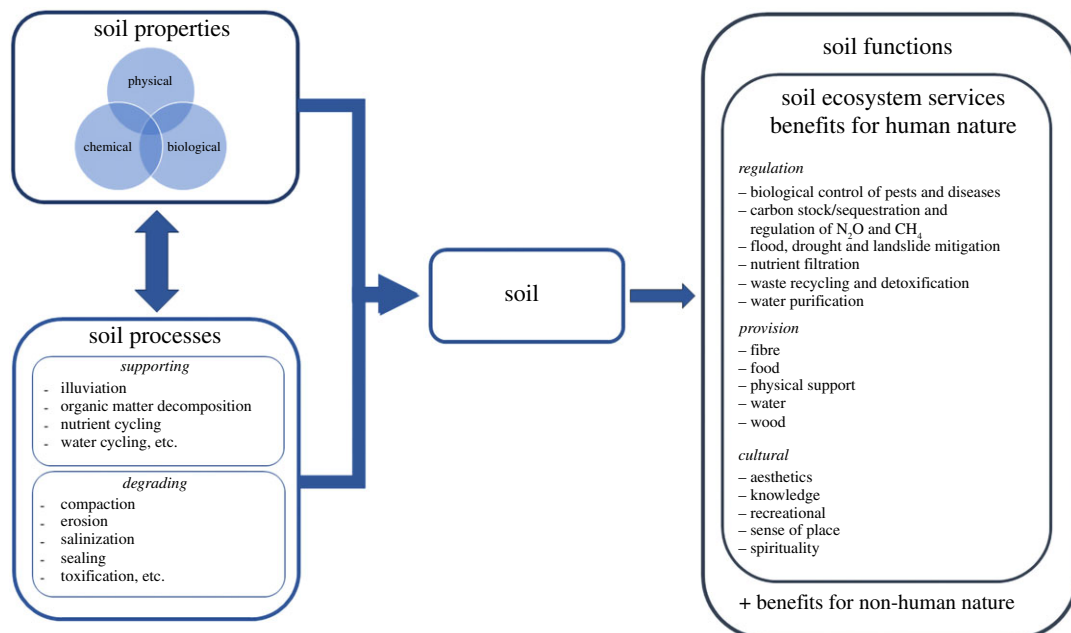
soil properties

physical

chemical

biological

soil processes

supporting

- illuviation
- organic matter decomposition
- nutrient cycling
- water cycling, etc.

degrading

- compaction
- erosion
- salinization
- sealing
- toxification, etc.

soil

soil functions

soil ecosystem services
benefits for human nature

regulation

– biological control of pests and diseases
– carbon stock/sequestration and regulation of $N_2O$ and $CH_4$
– flood, drought and landslide mitigation
– nutrient filtration
– waste recycling and detoxification
– water purification

provision

– fibre
– food
– physical support
– water
– wood

cultural

– aesthetics
– knowledge
– recreational
– sense of place
– spirituality

+ benefits for non-human nature